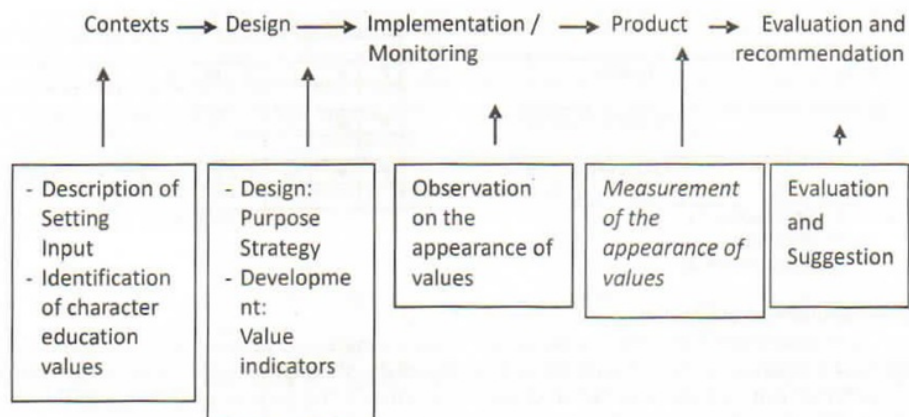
Contexts → Design → Implementation / Monitoring → Product → Evaluation and recommendation

- Description of Setting Input
- Identification of character education values

- Design: Purpose Strategy
- Development: Value indicators

Observation on the appearance of values

*Measurement of the appearance of values*

Evaluation and Suggestion